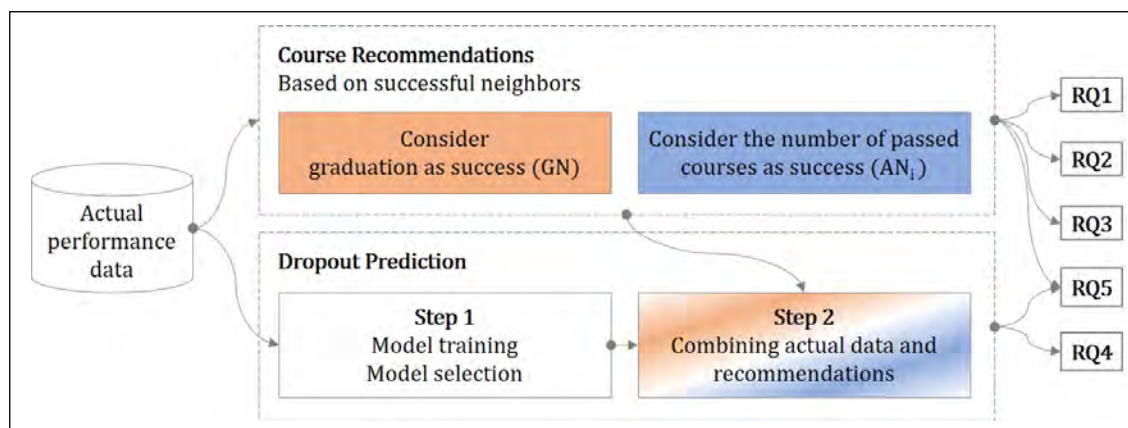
Course Recommendations
Based on successful neighbors

Consider graduation as success (GN)

Consider the number of passed courses as success ($AN_i$)

Actual performance data

Dropout Prediction

Step 1
Model training
Model selection

Step 2
Combining actual data and recommendations

RQ1

RQ2

RQ3

RQ5

RQ4